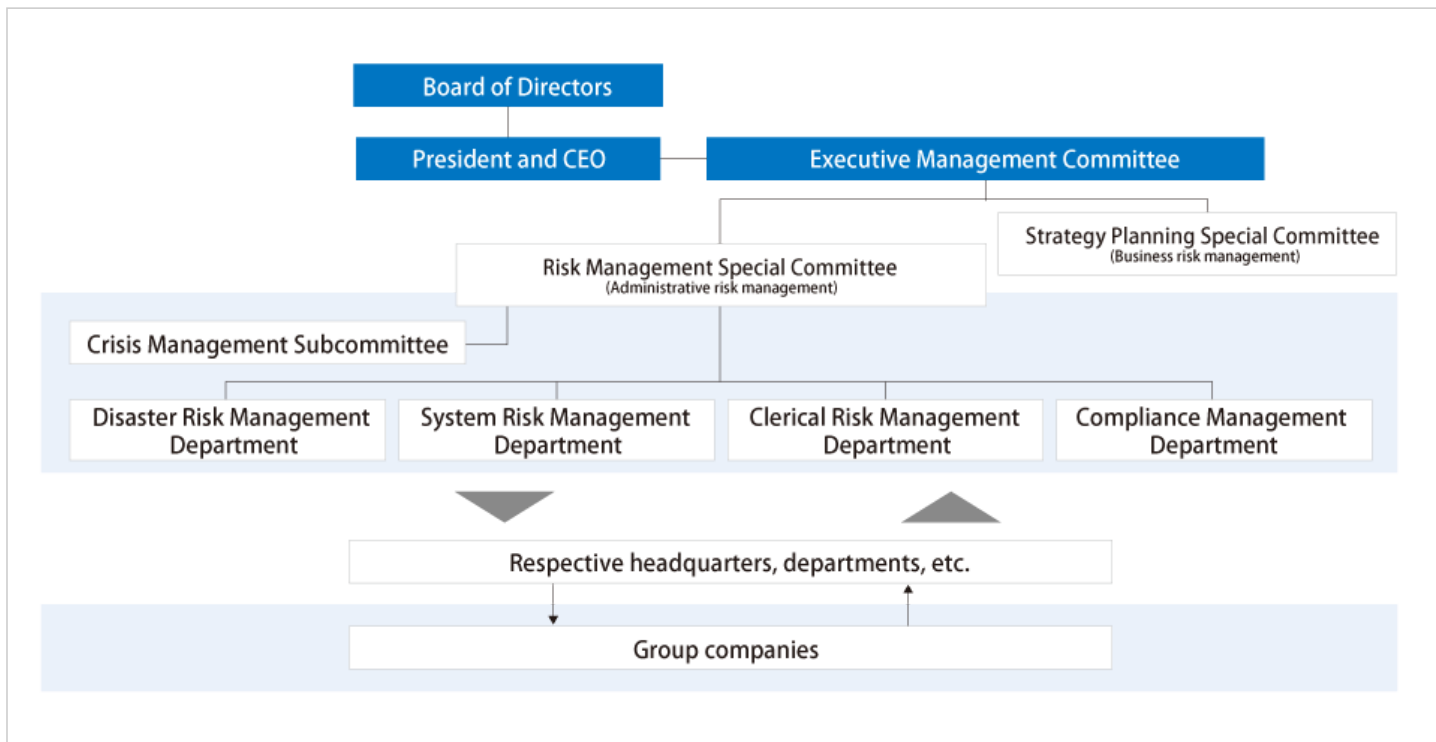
Board of Directors

President and CEO

Executive Management Committee

Strategy Planning Special Committee
(Business risk management)

Risk Management Special Committee
(Administrative risk management)

Crisis Management Subcommittee

Disaster Risk Management Department

System Risk Management Department

Clerical Risk Management Department

Compliance Management Department

Respective headquarters, departments, etc.

Group companies